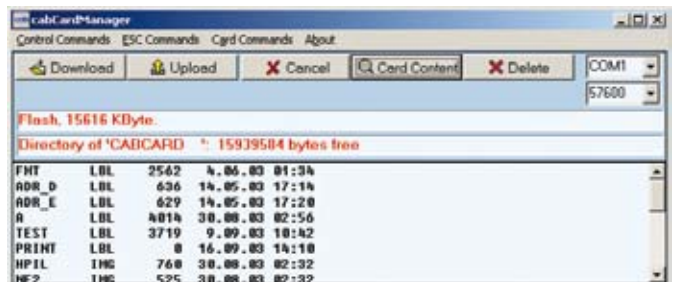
cabCardManager

Control Commands ESC Commands Card Commands About

Download Upload Cancel Card Content Delete COM1 57600

Flash, 15616 KByte.

Directory of 'CABCARD *: 15939584 bytes free

| FMT | LBL | 2562 | 4.06.03 | 01:34 |
|---|---|---|---|---|
| ADR_D | LBL | 636 | 14.05.03 | 17:14 |
| ADR_E | LBL | 629 | 14.05.03 | 17:20 |
| A | LBL | 4014 | 30.08.03 | 02:56 |
| TEST | LBL | 3719 | 9.09.03 | 10:42 |
| PRINT | LBL | 0 | 16.09.03 | 14:10 |
| HPIL | IMG | 760 | 30.08.03 | 02:32 |
| NE2 | IMG | 525 | 30.08.03 | 02:32 |